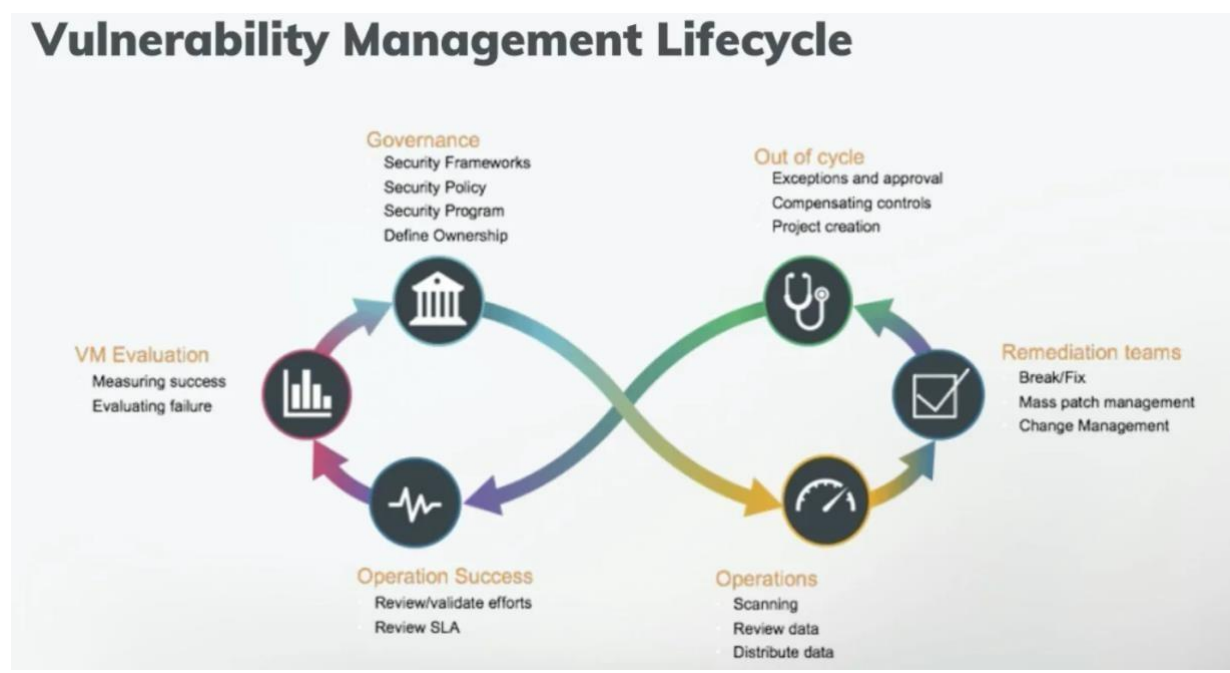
Vulnerability Management Lifecycle

Governance
Security Frameworks
Security Policy
Security Program
Define Ownership

Out of cycle
Exceptions and approval
Compensating controls
Project creation

VM Evaluation
Measuring success
Evaluating failure

Remediation teams
Break/Fix
Mass patch management
Change Management

Operation Success
Review/validate efforts
Review SLA

Operations
Scanning
Review data
Distribute data